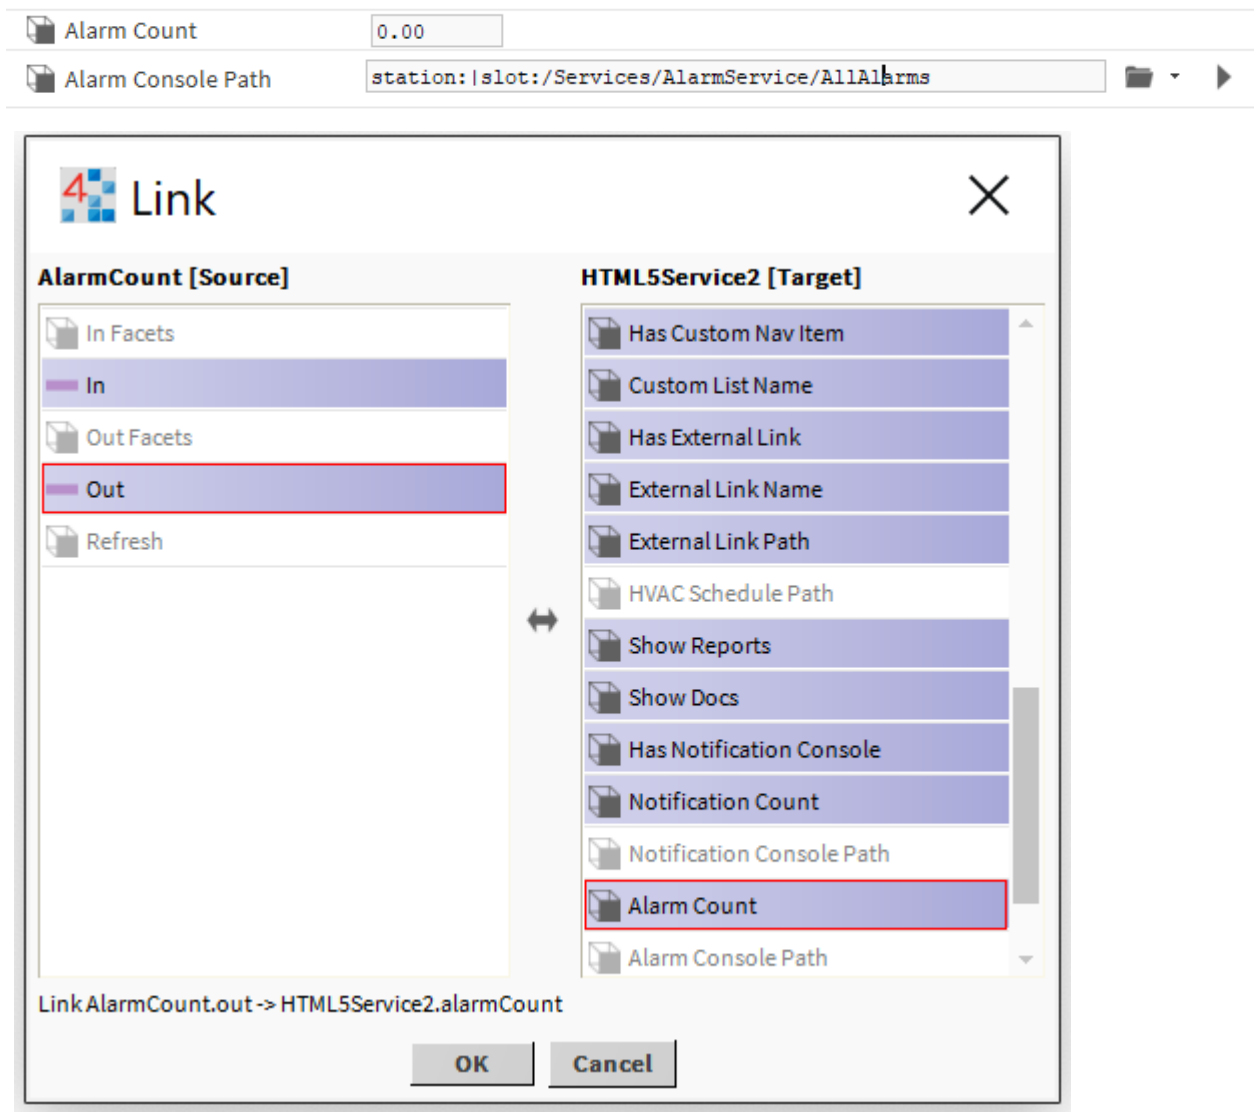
Alarm Count 0.00
Alarm Console Path station:|slot:/Services/AlarmService/AllAlarms

Link

AlarmCount [Source]
In Facets
In
Out Facets
Out
Refresh

HTML5Service2 [Target]
Has Custom Nav Item
Custom List Name
Has External Link
External Link Name
External Link Path
HVAC Schedule Path
Show Reports
Show Docs
Has Notification Console
Notification Count
Notification Console Path
Alarm Count
Alarm Console Path

Link AlarmCount.out -> HTML5Service2.alarmCount

OK Cancel